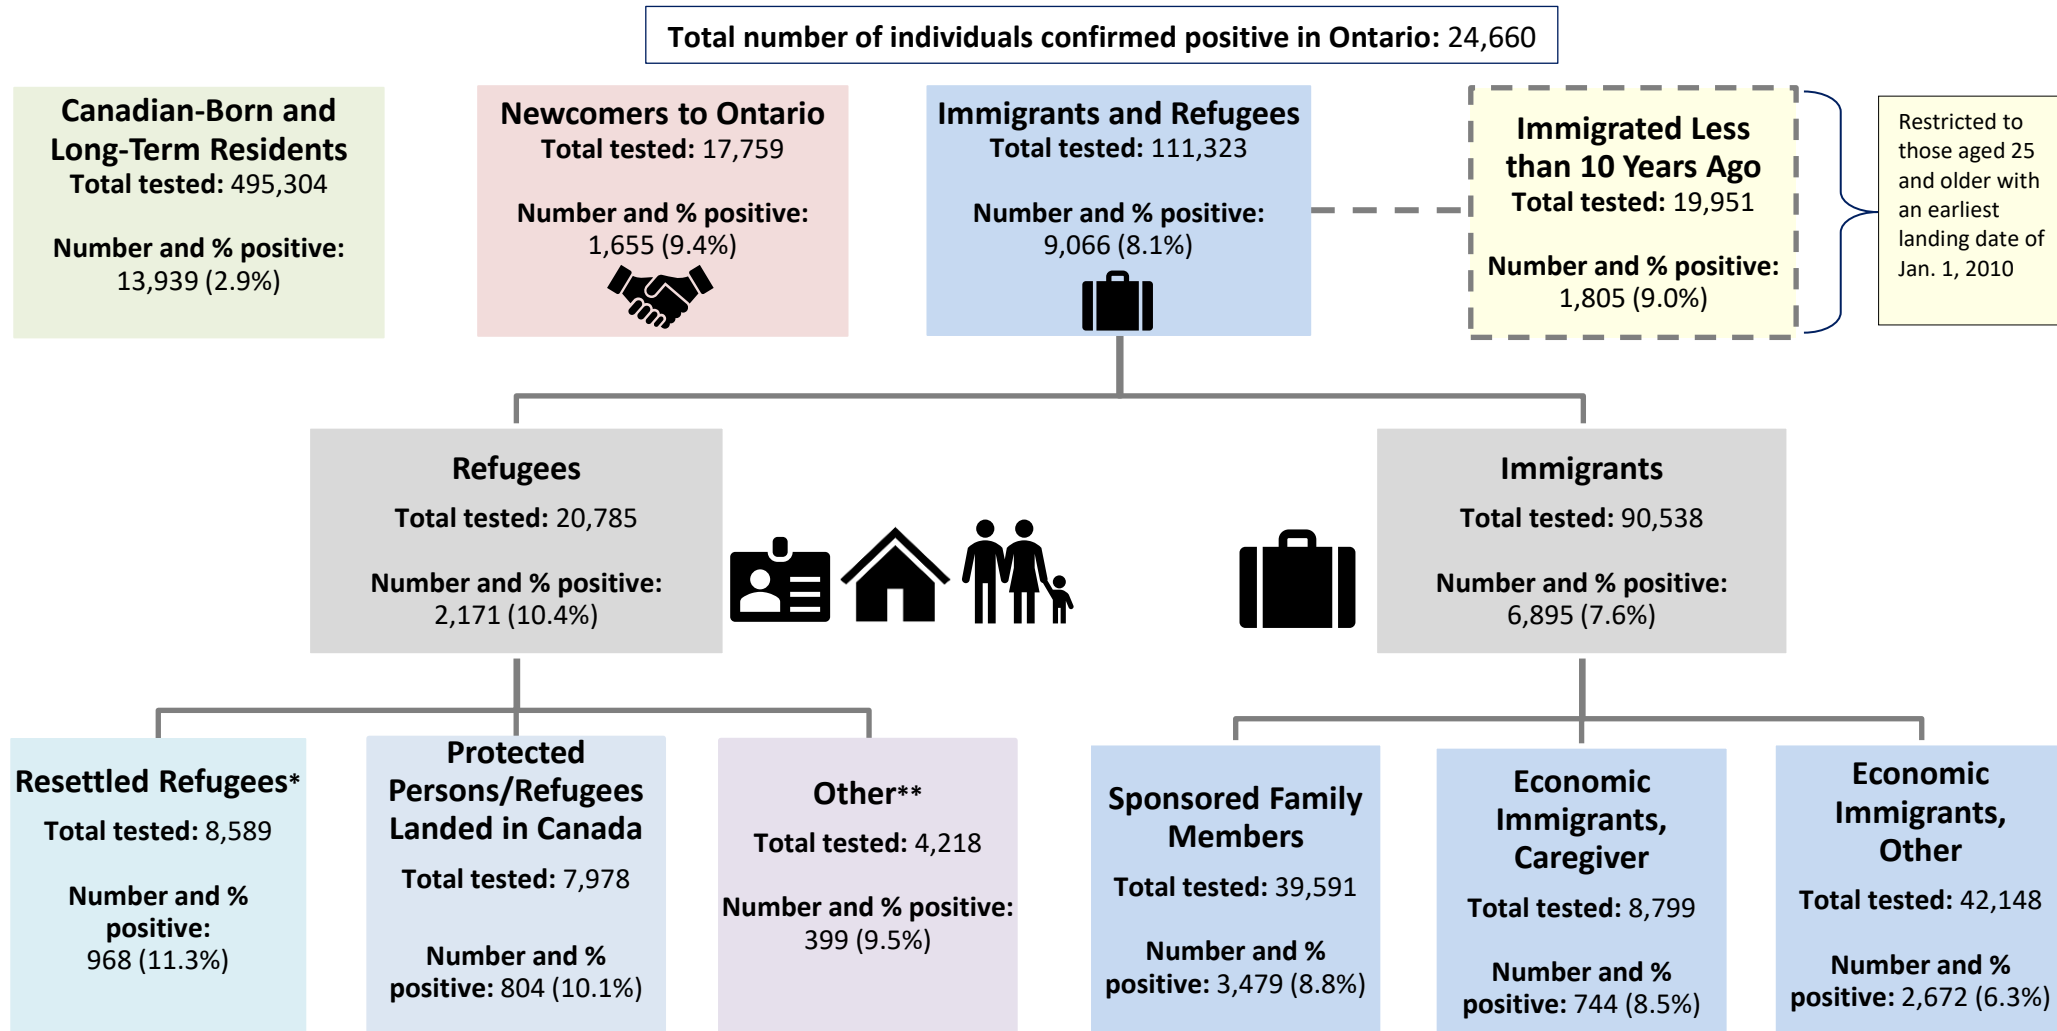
Total number of individuals confirmed positive in Ontario: 24,660

Canadian-Born and Long-Term Residents
Total tested: 495,304

Number and % positive:
13,939 (2.9%)

Newcomers to Ontario
Total tested: 17,759

Number and % positive:
1,655 (9.4%)

Immigrants and Refugees
Total tested: 111,323

Number and % positive:
9,066 (8.1%)

Immigrated Less than 10 Years Ago
Total tested: 19,951

Number and % positive:
1,805 (9.0%)

Restricted to those aged 25 and older with an earliest landing date of Jan. 1, 2010

Refugees
Total tested: 20,785

Number and % positive:
2,171 (10.4%)

Immigrants
Total tested: 90,538

Number and % positive:
6,895 (7.6%)

Resettled Refugees*
Total tested: 8,589

Number and % positive:
968 (11.3%)

Protected Persons/Refugees Landed in Canada
Total tested: 7,978

Number and % positive: 804 (10.1%)

Other**
Total tested: 4,218

Number and % positive:
399 (9.5%)

Sponsored Family Members
Total tested: 39,591

Number and % positive: 3,479 (8.8%)

Economic Immigrants, Caregiver
Total tested: 8,799

Number and % positive: 744 (8.5%)

Economic Immigrants, Other
Total tested: 42,148

Number and % positive: 2,672 (6.3%)